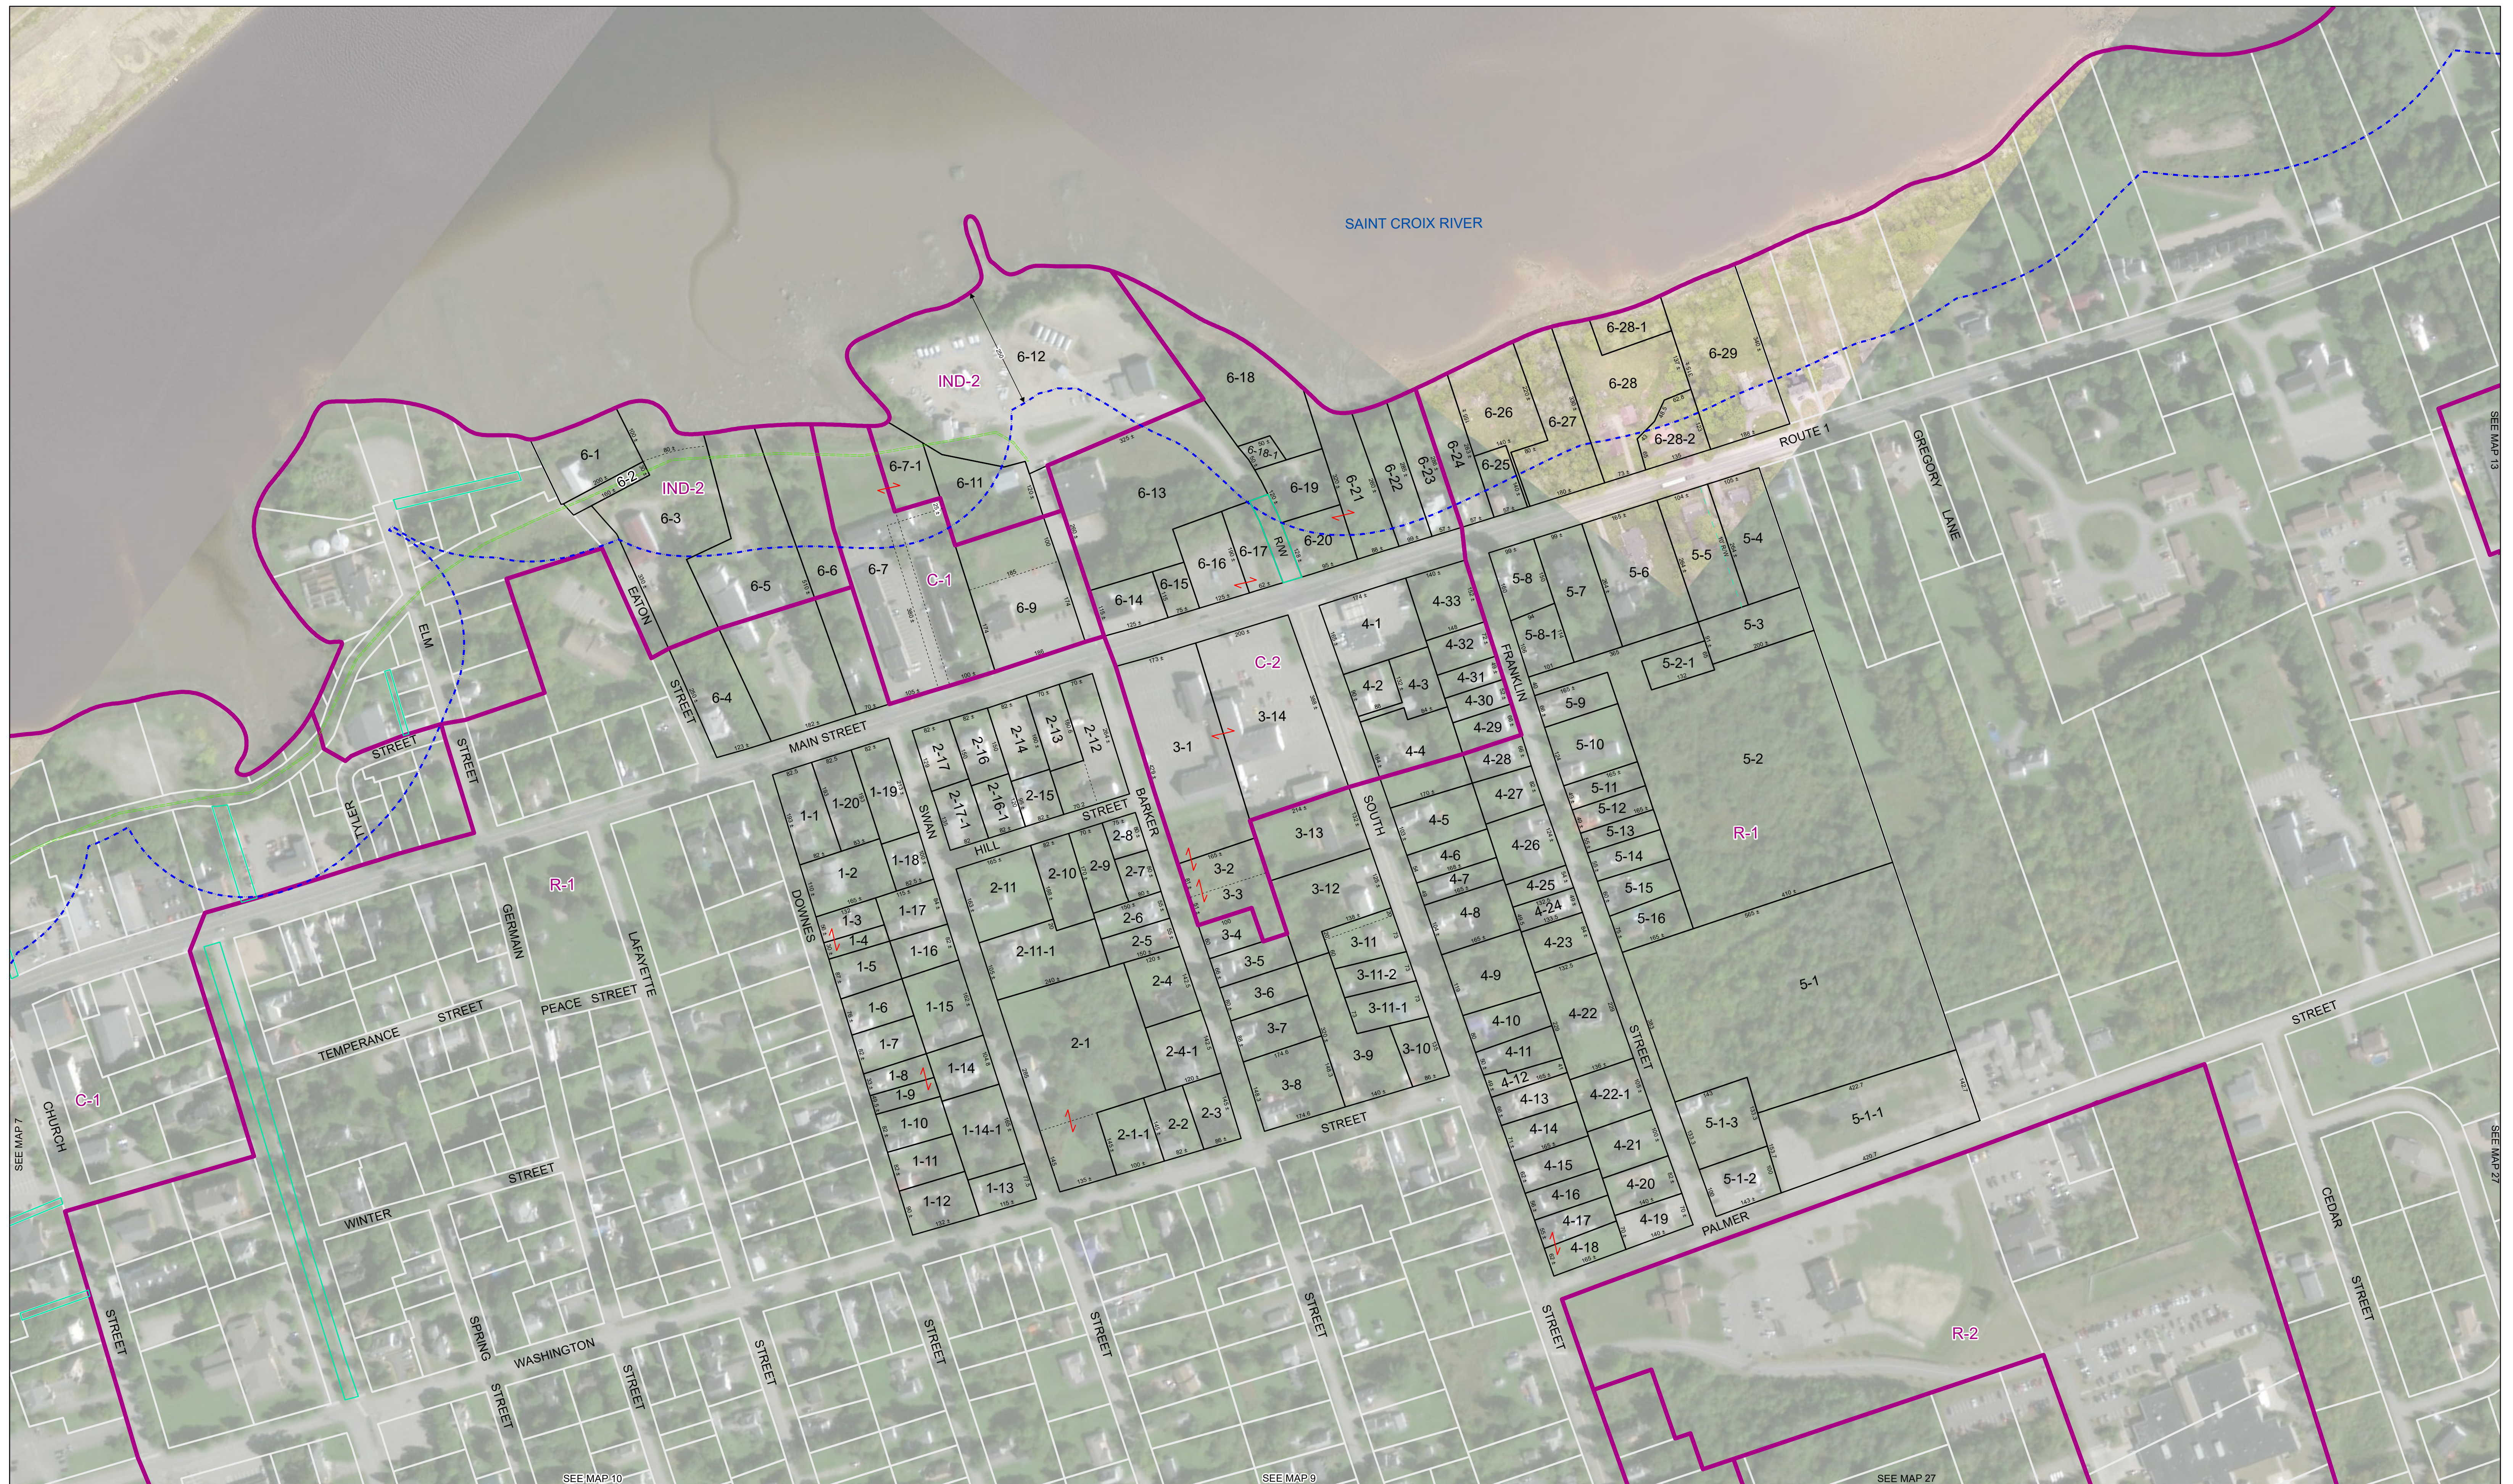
SAINT CROIX RIVER

6-12
IND-2
6-18
6-28-1
6-29
6-28
6-26
6-27
6-28-2
ROUTE 1
6-1
6-2
IND-2
6-3
6-7-1
6-11
6-13
6-18-1
6-19
6-21
6-22
6-23
6-24
6-25
6-20
6-17
RW
6-16
6-15
6-14
6-5
6-6
6-7
C-1
6-9
6-4
EATON
ELM
STREET
STREET
STREET
TYLER
MAIN STREET
GREGORY
LANE
5-4
5-5
5-6
5-7
5-8
5-8-1
5-3
5-2-1
5-9
5-10
5-2
5-11
5-12
5-13
5-14
5-15
5-16
R-1
5-1
5-1-1
5-1-3
5-1-2
4-33
4-1
4-32
4-31
4-30
4-29
4-2
4-3
4-4
4-28
4-27
4-5
4-26
4-6
4-7
4-8
4-25
4-24
4-23
4-9
4-22
4-10
4-11
4-12
4-13
4-14
4-15
4-16
4-17
4-18
4-22-1
4-21
4-20
4-19
FRANKLIN
SOUTH
STREET
C-2
3-14
3-1
3-13
3-2
3-3
3-4
3-12
3-5
3-6
3-7
3-8
3-11
3-11-2
3-11-1
3-9
3-10
2-17
2-16
2-14
2-13
2-12
2-17-1
2-16-1
2-15
STREET
BARKER
HILL
2-8
2-11
2-10
2-9
2-7
2-6
2-5
2-11-1
2-4
2-1
2-4-1
2-3
2-2
2-1-1
1-1
1-20
1-19
1-2
1-18
1-3
1-4
1-17
1-5
1-16
1-6
1-15
1-7
1-8
1-9
1-14
1-10
1-14-1
1-11
1-12
1-13
SWAN
DOWNES
R-1
GERMAIN
LAFAYETTE
PEACE STREET
TEMPERANCE
STREET
C-1
CHURCH
SEE MAP 7
WINTER
STREET
STREET
SPRING
WASHINGTON
STREET
STREET
STREET
STREET
STREET
STREET
STREET
STREET
STREET
PALMER
STREET
R-2
CEDAR
STREET
SEE MAP 13
SEE MAP 27
SEE MAP 10
SEE MAP 9
SEE MAP 27